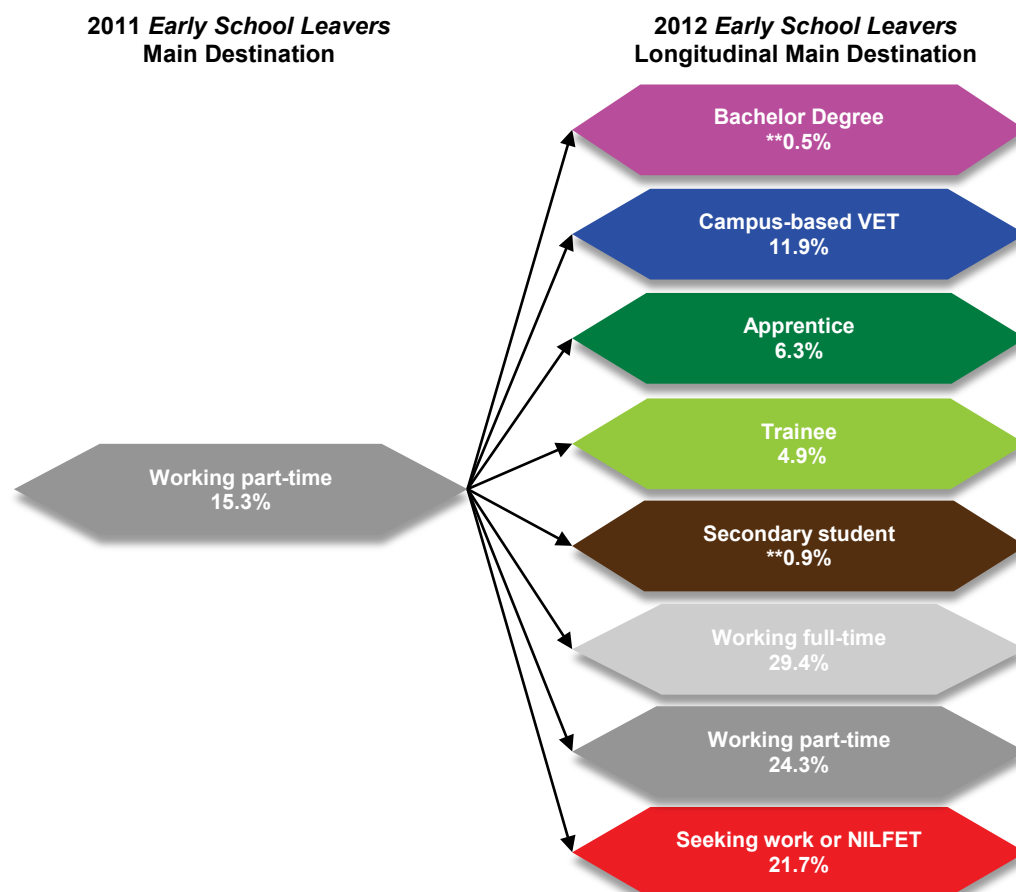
2011 Early School Leavers
Main Destination

2012 Early School Leavers
Longitudinal Main Destination

Working part-time
15.3%

Bachelor Degree
**0.5%

Campus-based VET
11.9%

Apprentice
6.3%

Trainee
4.9%

Secondary student
**0.9%

Working full-time
29.4%

Working part-time
24.3%

Seeking work or NILFET
21.7%